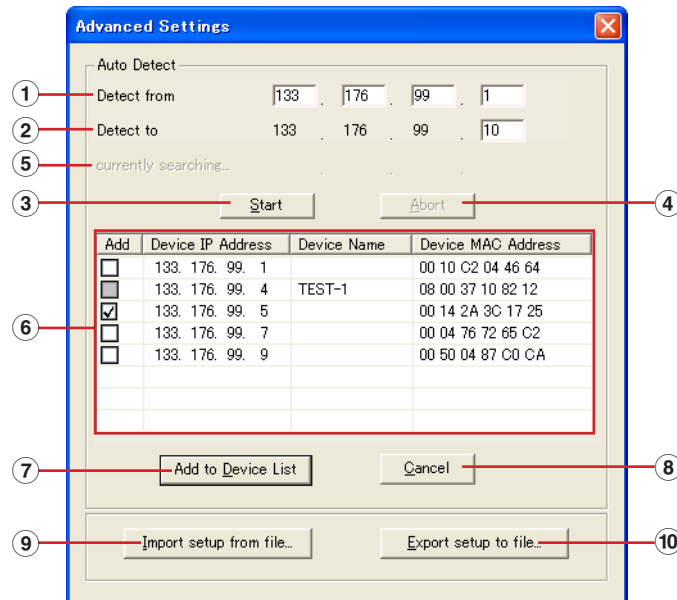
Advanced Settings

Auto Detect

1 Detect from 133 . 176 . 99 . 1

2 Detect to 133 . 176 . 99 . 10

5 currently searching...

3 Start

Abort 4

6

| Add | Device IP Address | Device Name | Device MAC Address |
|---|---|---|---|
| ☐ | 133. 176. 99. 1 | | 00 10 C2 04 46 64 |
| ☐ | 133. 176. 99. 4 | TEST-1 | 08 00 37 10 82 12 |
| ☑ | 133. 176. 99. 5 | | 00 14 2A 3C 17 25 |
| ☐ | 133. 176. 99. 7 | | 00 04 76 72 65 C2 |
| ☐ | 133. 176. 99. 9 | | 00 50 04 87 C0 CA |

7 Add to Device List

Cancel 8

9 Import setup from file...

Export setup to file... 10